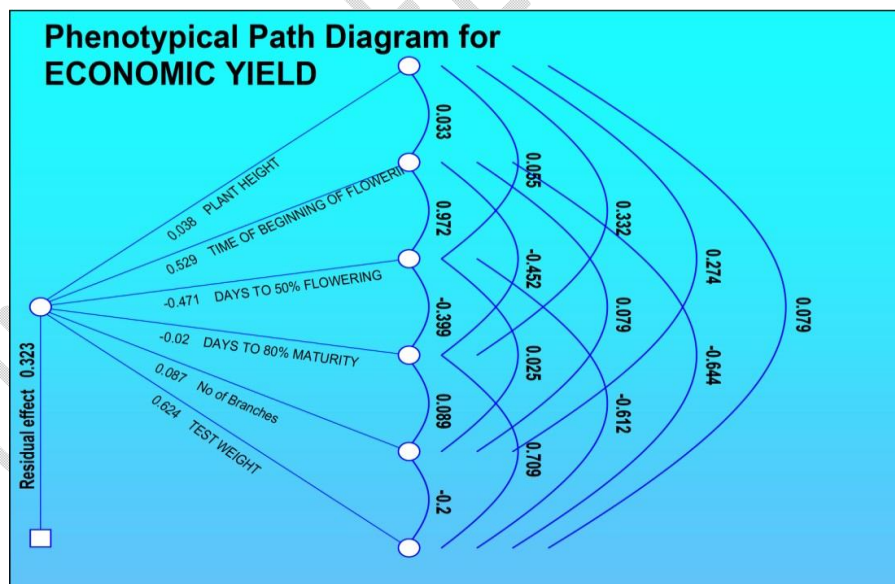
Phenotypical Path Diagram for ECONOMIC YIELD

0.038 PLANT HEIGHT
0.529 TIME OF BEGINNING OF FLOWERI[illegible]
-0.471 DAYS TO 50% FLOWERING
-0.02 DAYS TO 80% MATURITY
0.087 No of Branches
0.624 TEST WEIGHT

Residual effect 0.323

0.033
0.972
-0.399
0.089
-0.2
0.055
-0.452
0.025
0.709
0.332
0.079
-0.612
0.274
-0.644
0.079